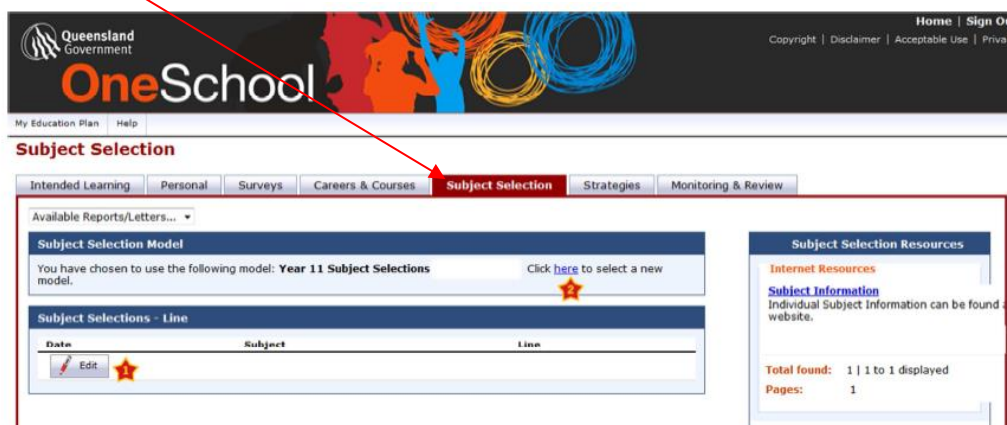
Queensland Government

OneSchool

Home | Sign O

Copyright | Disclaimer | Acceptable Use | Priva

My Education Plan | Help

Subject Selection

Intended Learning | Personal | Surveys | Careers & Courses | Subject Selection | Strategies | Monitoring & Review

Available Reports/Letters...

Subject Selection Model

You have chosen to use the following model: Year 11 Subject Selections

Click here to select a new model.

2

Subject Selections - Line

| Date | Subject | Line |
|---|---|---|

Edit

1

Subject Selection Resources

Internet Resources

Subject Information

Individual Subject Information can be found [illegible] website.

Total found: 1 | 1 to 1 displayed

Pages: 1